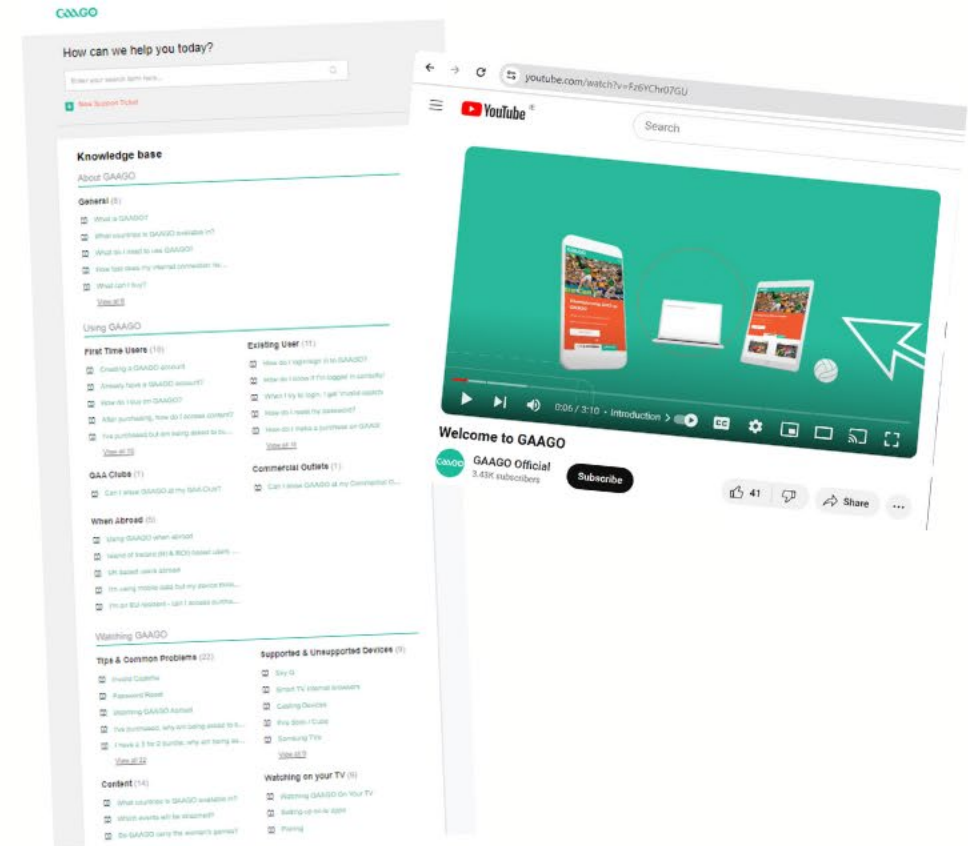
GAAGO

How can we help you today?

Enter your search term here...

New Support Ticket

Knowledge base

About GAAGO

General (6)

What is GAAGO?

What countries is GAAGO available in?

What do I need to use GAAGO?

How fast does my internet connection ne...

What can I buy?

View all 6

Using GAAGO

First Time Users (10)

Creating a GAAGO account

Already have a GAAGO account?

How do I buy on GAAGO?

After purchasing, how do I access content?

I've purchased but am being asked to bu...

View all 10

Existing User (11)

How do I sign/login in to GAAGO?

How do I know if I'm logged in correctly?

When I try to login, I get 'invalid details'

How do I reset my password?

How do I make a purchase on GAAGO

View all 11

GAA Clubs (1)

Can I show GAAGO at my GAA Club?

Commercial Outlets (1)

Can I show GAAGO at my Commercial O...

When Abroad (5)

Using GAAGO when abroad

Island of Ireland (NI & ROI) based users...

UK based users abroad

I'm using mobile data but my device thinks...

I'm an EU resident - can I access purcha...

Watching GAAGO

Tips & Common Problems (22)

Invalid Captcha

Password Reset

Watching GAAGO Abroad

I've purchased, why am being asked to b...

I have a 3 for 2 bundle, why am being as...

View all 22

Supported & Unsupported Devices (9)

Sky Q

Smart TV internet browsers

Casting Devices

Fire Stick / Cube

Samsung TVs

View all 9

Content (14)

What countries is GAAGO available in?

Which events will be streamed?

Do GAAGO carry the women's games?

Watching on your TV (9)

Watching GAAGO On Your TV

Setting up on tv apps

Pairing

youtube.com/watch?v=Fz6YChr07GU

YouTube

Search

0:06 / 3:10 • Introduction >

Welcome to GAAGO

GAAGO Official

3.43K subscribers

Subscribe

41

Share

...